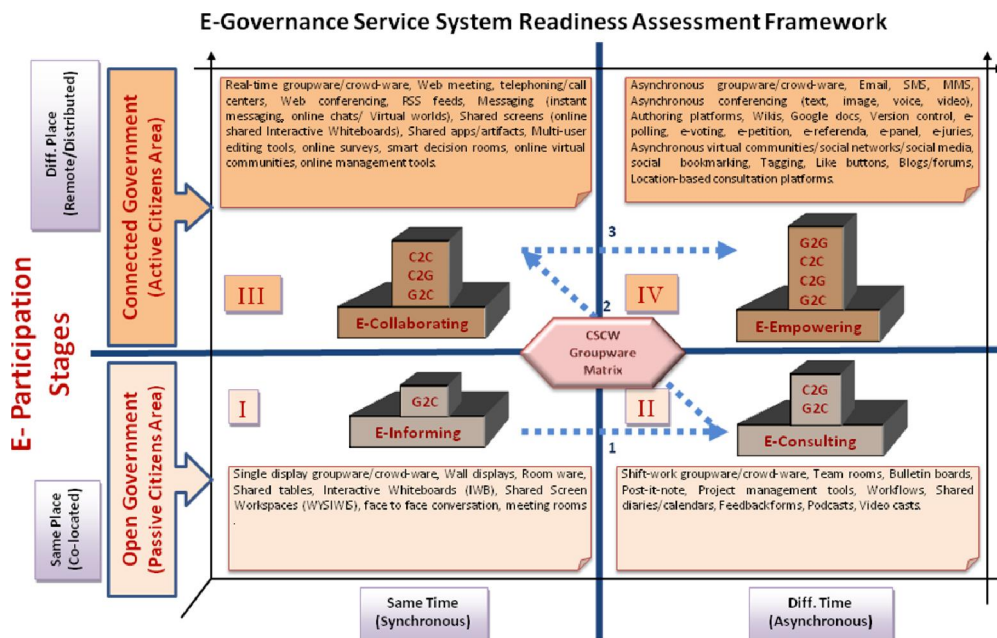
E-Governance Service System Readiness Assessment Framework

E- Participation Stages

Diff. Place (Remote/Distributed)

Connected Government (Active Citizens Area)

Real-time groupware/crowd-ware, Web meeting, telephoning/call centers, Web conferencing, RSS feeds, Messaging (instant messaging, online chats/ Virtual worlds), Shared screens (online shared Interactive Whiteboards), Shared apps/artifacts, Multi-user editing tools, online surveys, smart decision rooms, online virtual communities, online management tools.

Asynchronous groupware/crowd-ware, Email, SMS, MMS, Asynchronous conferencing (text, image, voice, video), Authoring platforms, Wikis, Google docs, Version control, e-polling, e-voting, e-petition, e-referenda, e-panel, e-juries, Asynchronous virtual communities/social networks/social media, social bookmarking, Tagging, Like buttons, Blogs/forums, Location-based consultation platforms.

III

C2C
C2G
G2C

E-Collaborating

3

2

IV

G2G
C2C
C2G
G2C

E-Empowering

CSCW Groupware Matrix

Same Place (Co-located)

Open Government (Passive Citizens Area)

I

G2C

E-Informing

II

C2G
G2C

E-Consulting

1

Single display groupware/crowd-ware, Wall displays, Room ware, Shared tables, Interactive Whiteboards (IWB), Shared Screen Workspaces (WYSIWIS), face to face conversation, meeting rooms .

Shift-work groupware/crowd-ware, Team rooms, Bulletin boards, Post-it-note, Project management tools, Workflows, Shared diaries/calendars, Feedbackforms, Podcasts, Video casts.

Same Time (Synchronous)

Diff. Time (Asynchronous)